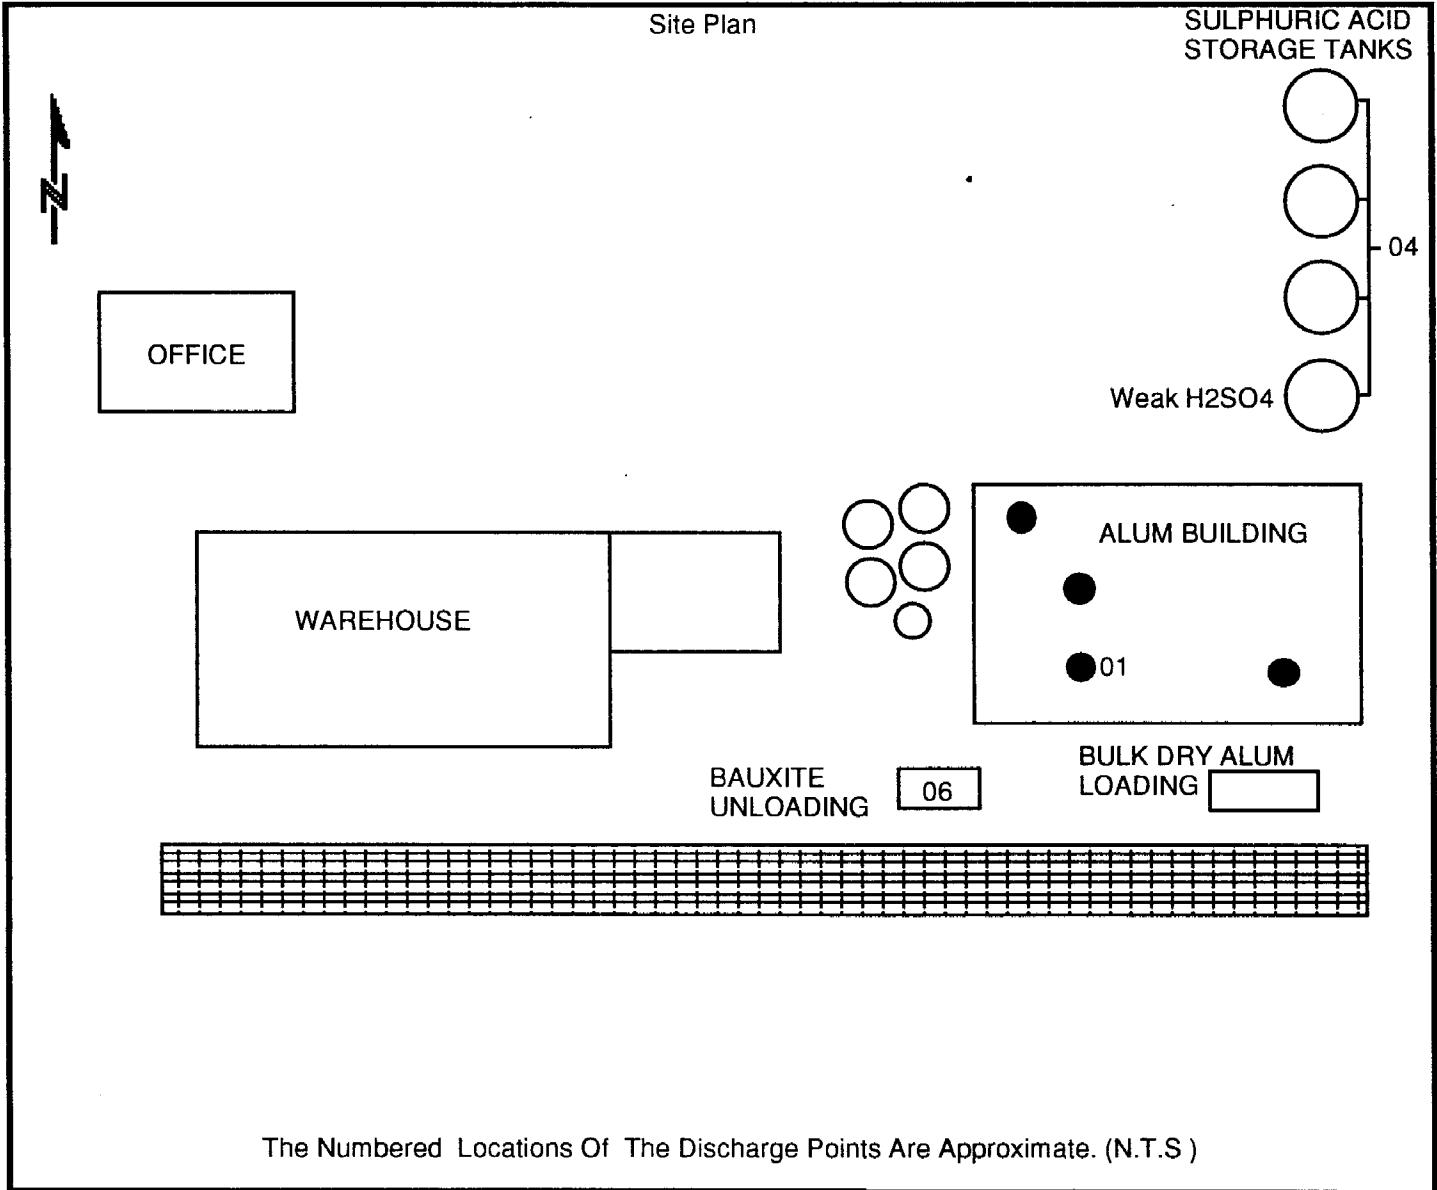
Site Plan

SULPHURIC ACID
STORAGE TANKS

N

04

OFFICE

Weak H2SO4

ALUM BUILDING

WAREHOUSE

01

BAUXITE
UNLOADING

06

BULK DRY ALUM
LOADING

The Numbered Locations Of The Discharge Points Are Approximate. (N.T.S )